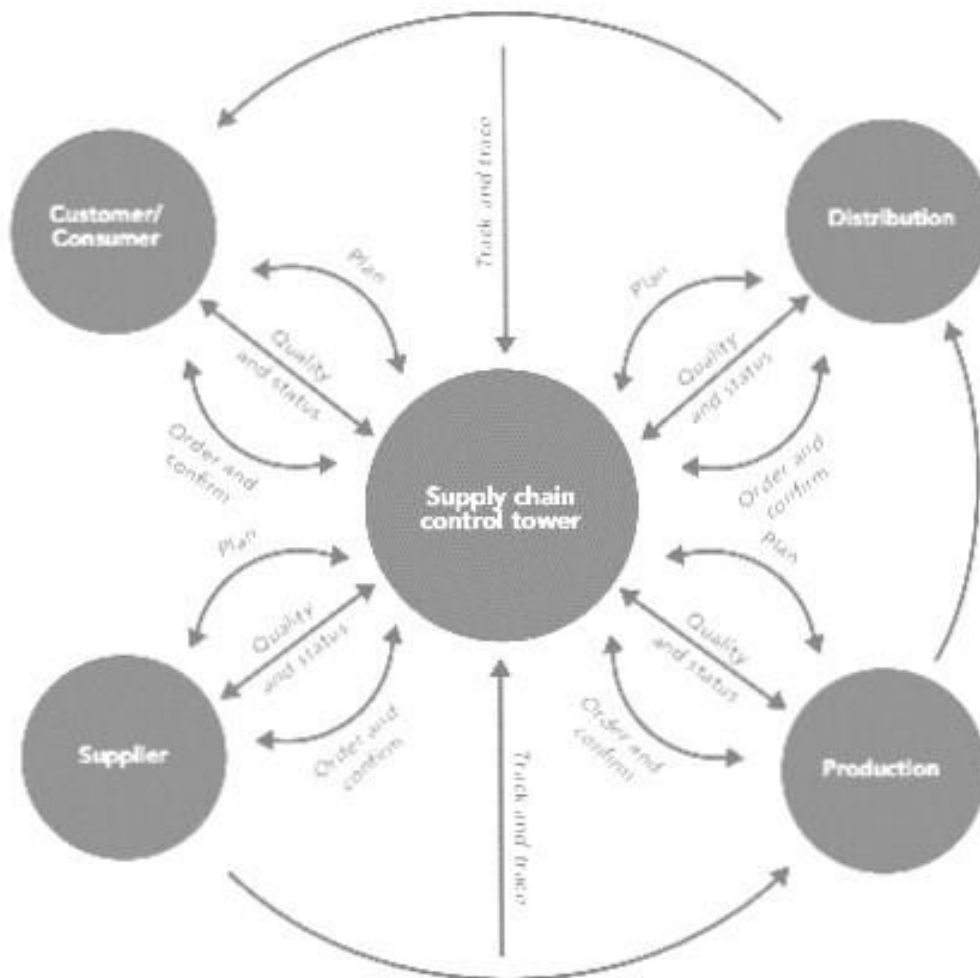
Track and trace

Customer/ Consumer

Distribution

Plan

Quality and status

Order and confirm

Plan

Quality and status

Order and confirm

Supply chain control tower

Plan

Quality and status

Order and confirm

Plan

Quality and status

Order and confirm

Supplier

Production

Track and trace